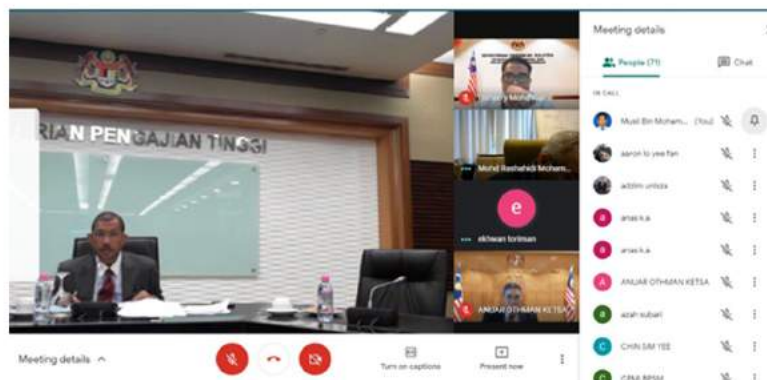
RIAN PENGAJIAN TINGGI

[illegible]

Mohd Reshahidi Mohem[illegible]

e

ekhwan toriman

ANUAR OTHMAN KETSA

Meeting details

People (71)

Chat

IN CALL

Musl Bin Mohem... (You)

aaron lo yee fan

addim unlsza

a anas k.a

a anas k.a

A ANUAR OTHMAN KETSA

a azah subari

C CHIN SIM YEE

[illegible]

Meeting details ^

Turn on captions

Present now